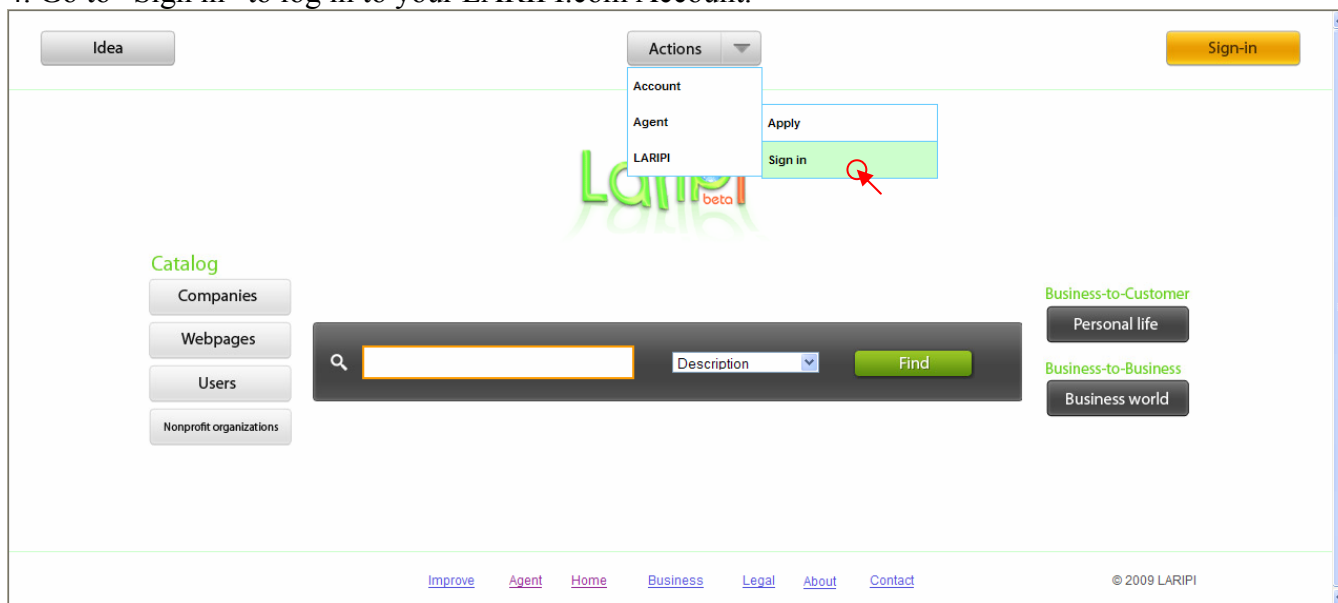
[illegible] Go to "Sign in" to log in to your LARIPI.com Account.

Idea

Actions

Sign-in

Account

Agent

LARIPI

Apply

Sign in

LARIPI beta

Catalog

Companies

Webpages

Users

Nonprofit organizations

Description

Find

Business-to-Customer

Personal life

Business-to-Business

Business world

Improve Agent Home Business Legal About Contact

© 2009 LARIPI